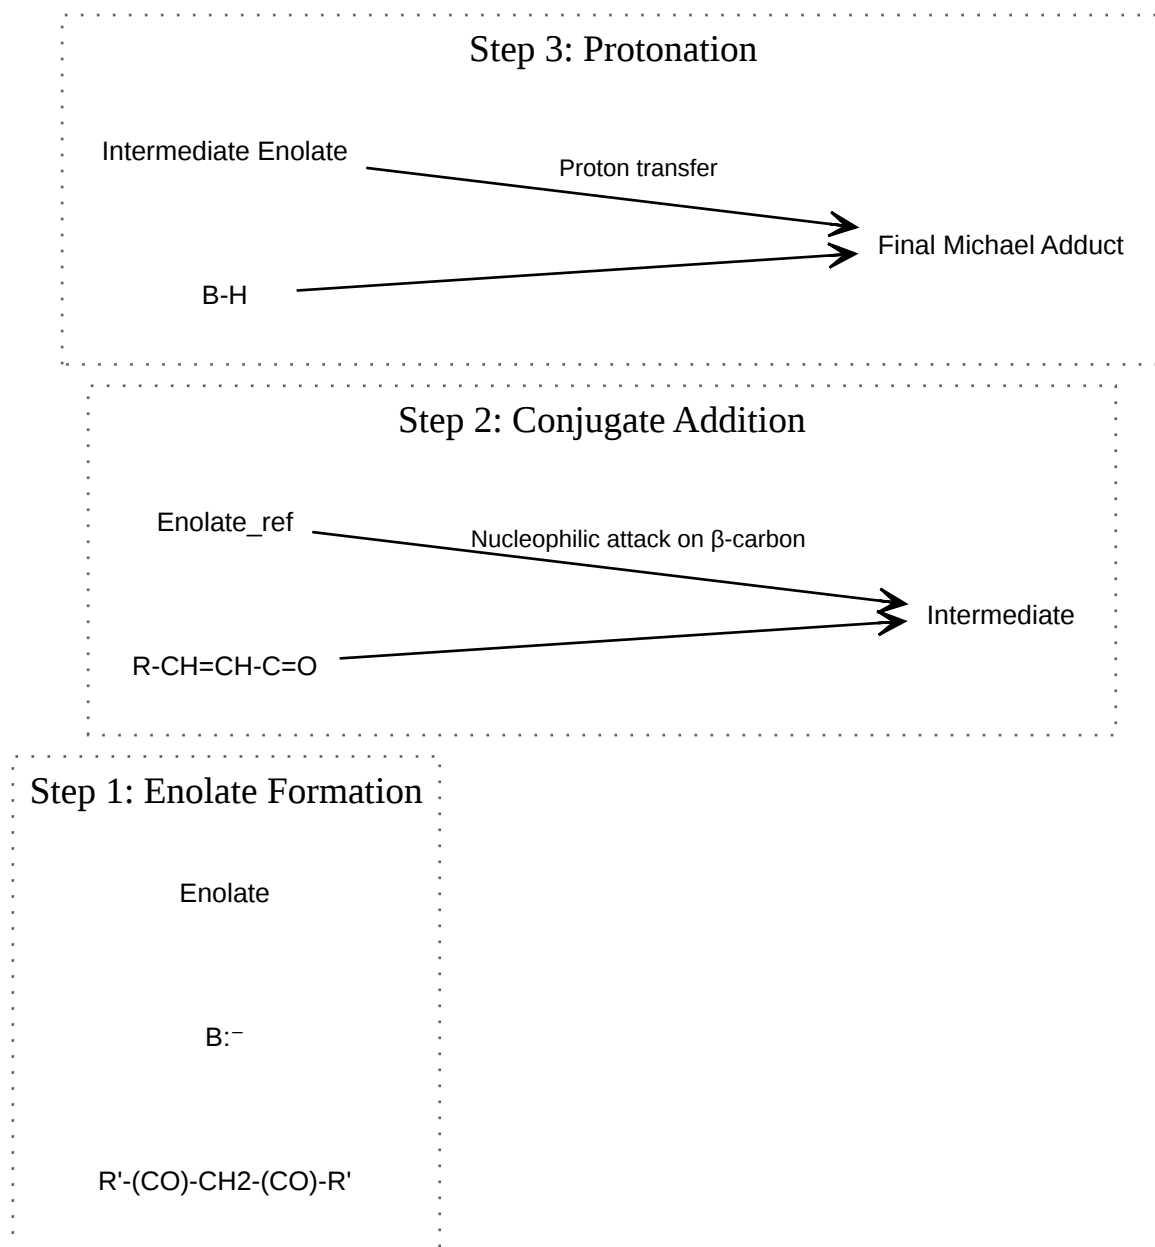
Step 3: Protonation

Intermediate Enolate

Proton transfer

Final Michael Adduct

B-H

Step 2: Conjugate Addition

Enolate_ref

Nucleophilic attack on β-carbon

Intermediate

R-CH=CH-C=O

Step 1: Enolate Formation

Enolate

B:⁻

R'-(CO)-CH2-(CO)-R'